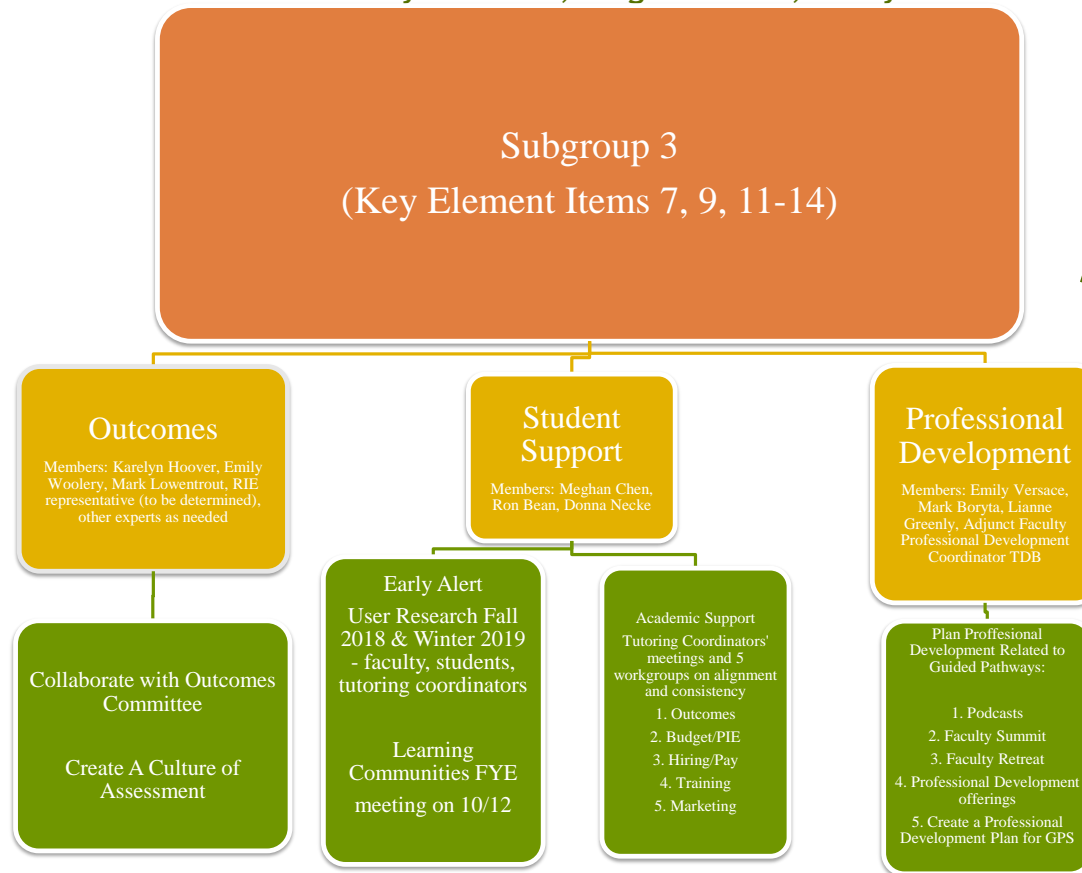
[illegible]

Subgroup 3
(Key Element Items 7, 9, 11-14)

Outcomes
Members: Karelyn Hoover, Emily Woolery, Mark Lowentrout, RIE representative (to be determined), other experts as needed

Collaborate with Outcomes Committee

Create A Culture of Assessment

Student Support
Members: Meghan Chen, Ron Bean, Donna Necke

Early Alert
User Research Fall 2018 & Winter 2019 - faculty, students, tutoring coordinators

Learning Communities FYE meeting on 10/12

Academic Support
Tutoring Coordinators' meetings and 5 workgroups on alignment and consistency
1. Outcomes
2. Budget/PIE
3. Hiring/Pay
4. Training
5. Marketing

Professional Development
Members: Emily Versace, Mark Boryta, Lianne Greenly, Adjunct Faculty Professional Development Coordinator TDB

Plan Proffesional Development Related to Guided Pathways:

1. Podcasts
2. Faculty Summit
3. Faculty Retreat
4. Professional Development offerings
5. Create a Professional Development Plan for GPS